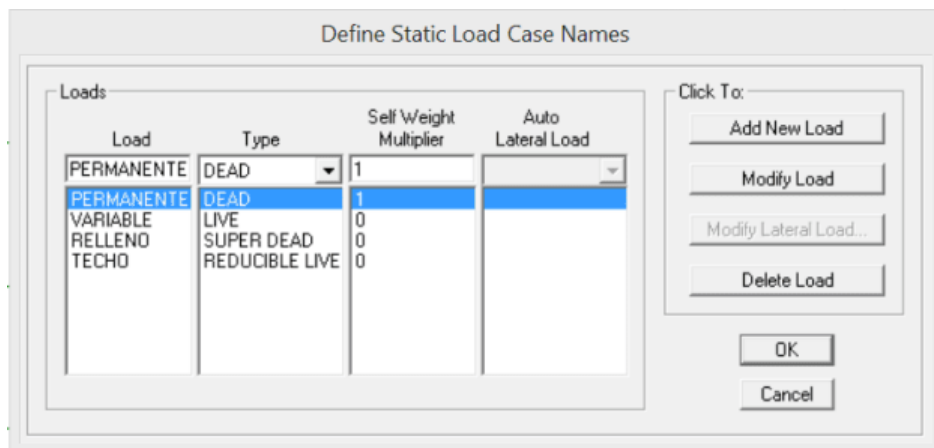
Define Static Load Case Names

Loads

| Load | Type | Self Weight Multiplier | Auto Lateral Load |
|---|---|---|---|
| PERMANENTE | DEAD | 1 | |
| PERMANENTE | DEAD | 1 | |
| VARIABLE | LIVE | 0 | |
| RELLENO | SUPER DEAD | 0 | |
| TECHO | REDUCIBLE LIVE | 0 | |

Click To:

Add New Load

Modify Load

Modify Lateral Load...

Delete Load

OK

Cancel